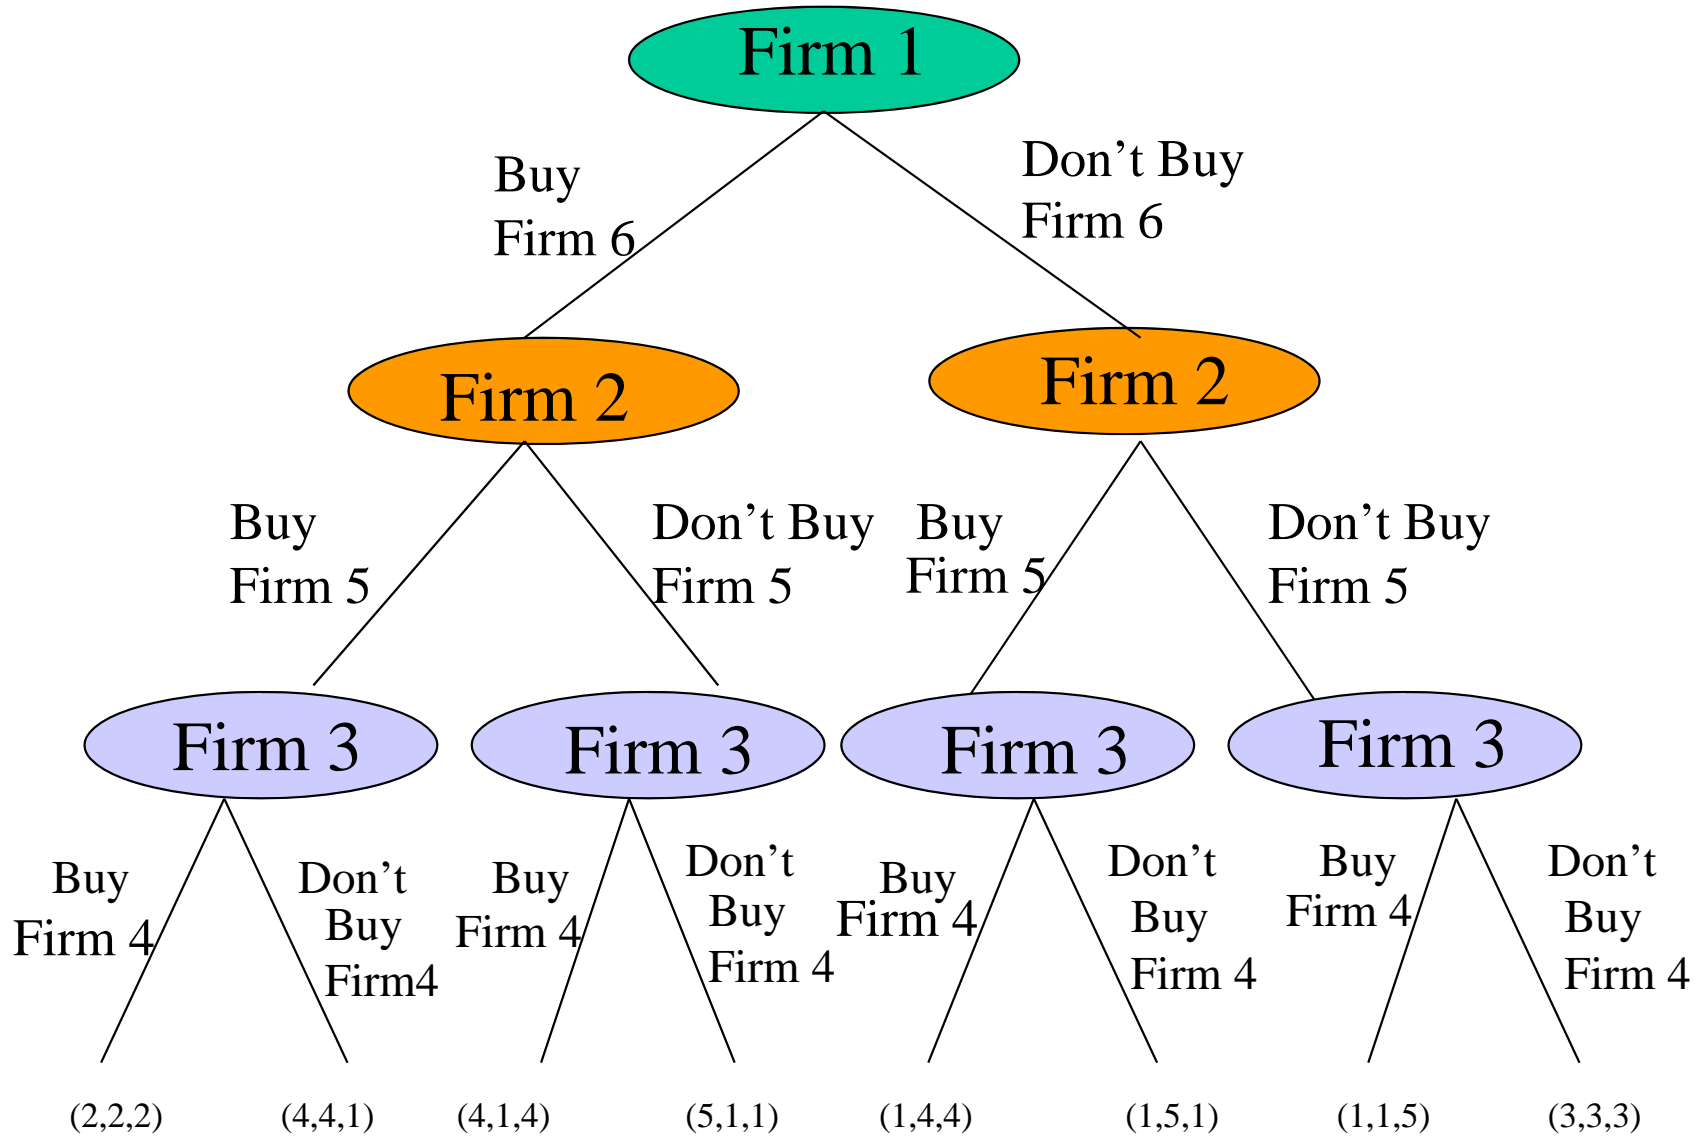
Firm 1

Buy Firm 6

Don’t Buy Firm 6

Firm 2

Firm 2

Buy Firm 5

Don’t Buy Firm 5

Buy Firm 5

Don’t Buy Firm 5

Firm 3

Firm 3

Firm 3

Firm 3

Buy Firm 4

Don’t Buy Firm4

Buy Firm 4

Don’t Buy Firm 4

Buy Firm 4

Don’t Buy Firm 4

Buy Firm 4

Don’t Buy Firm 4

(2,2,2) (4,4,1) (4,1,4) (5,1,1) (1,4,4) (1,5,1) (1,1,5) (3,3,3)